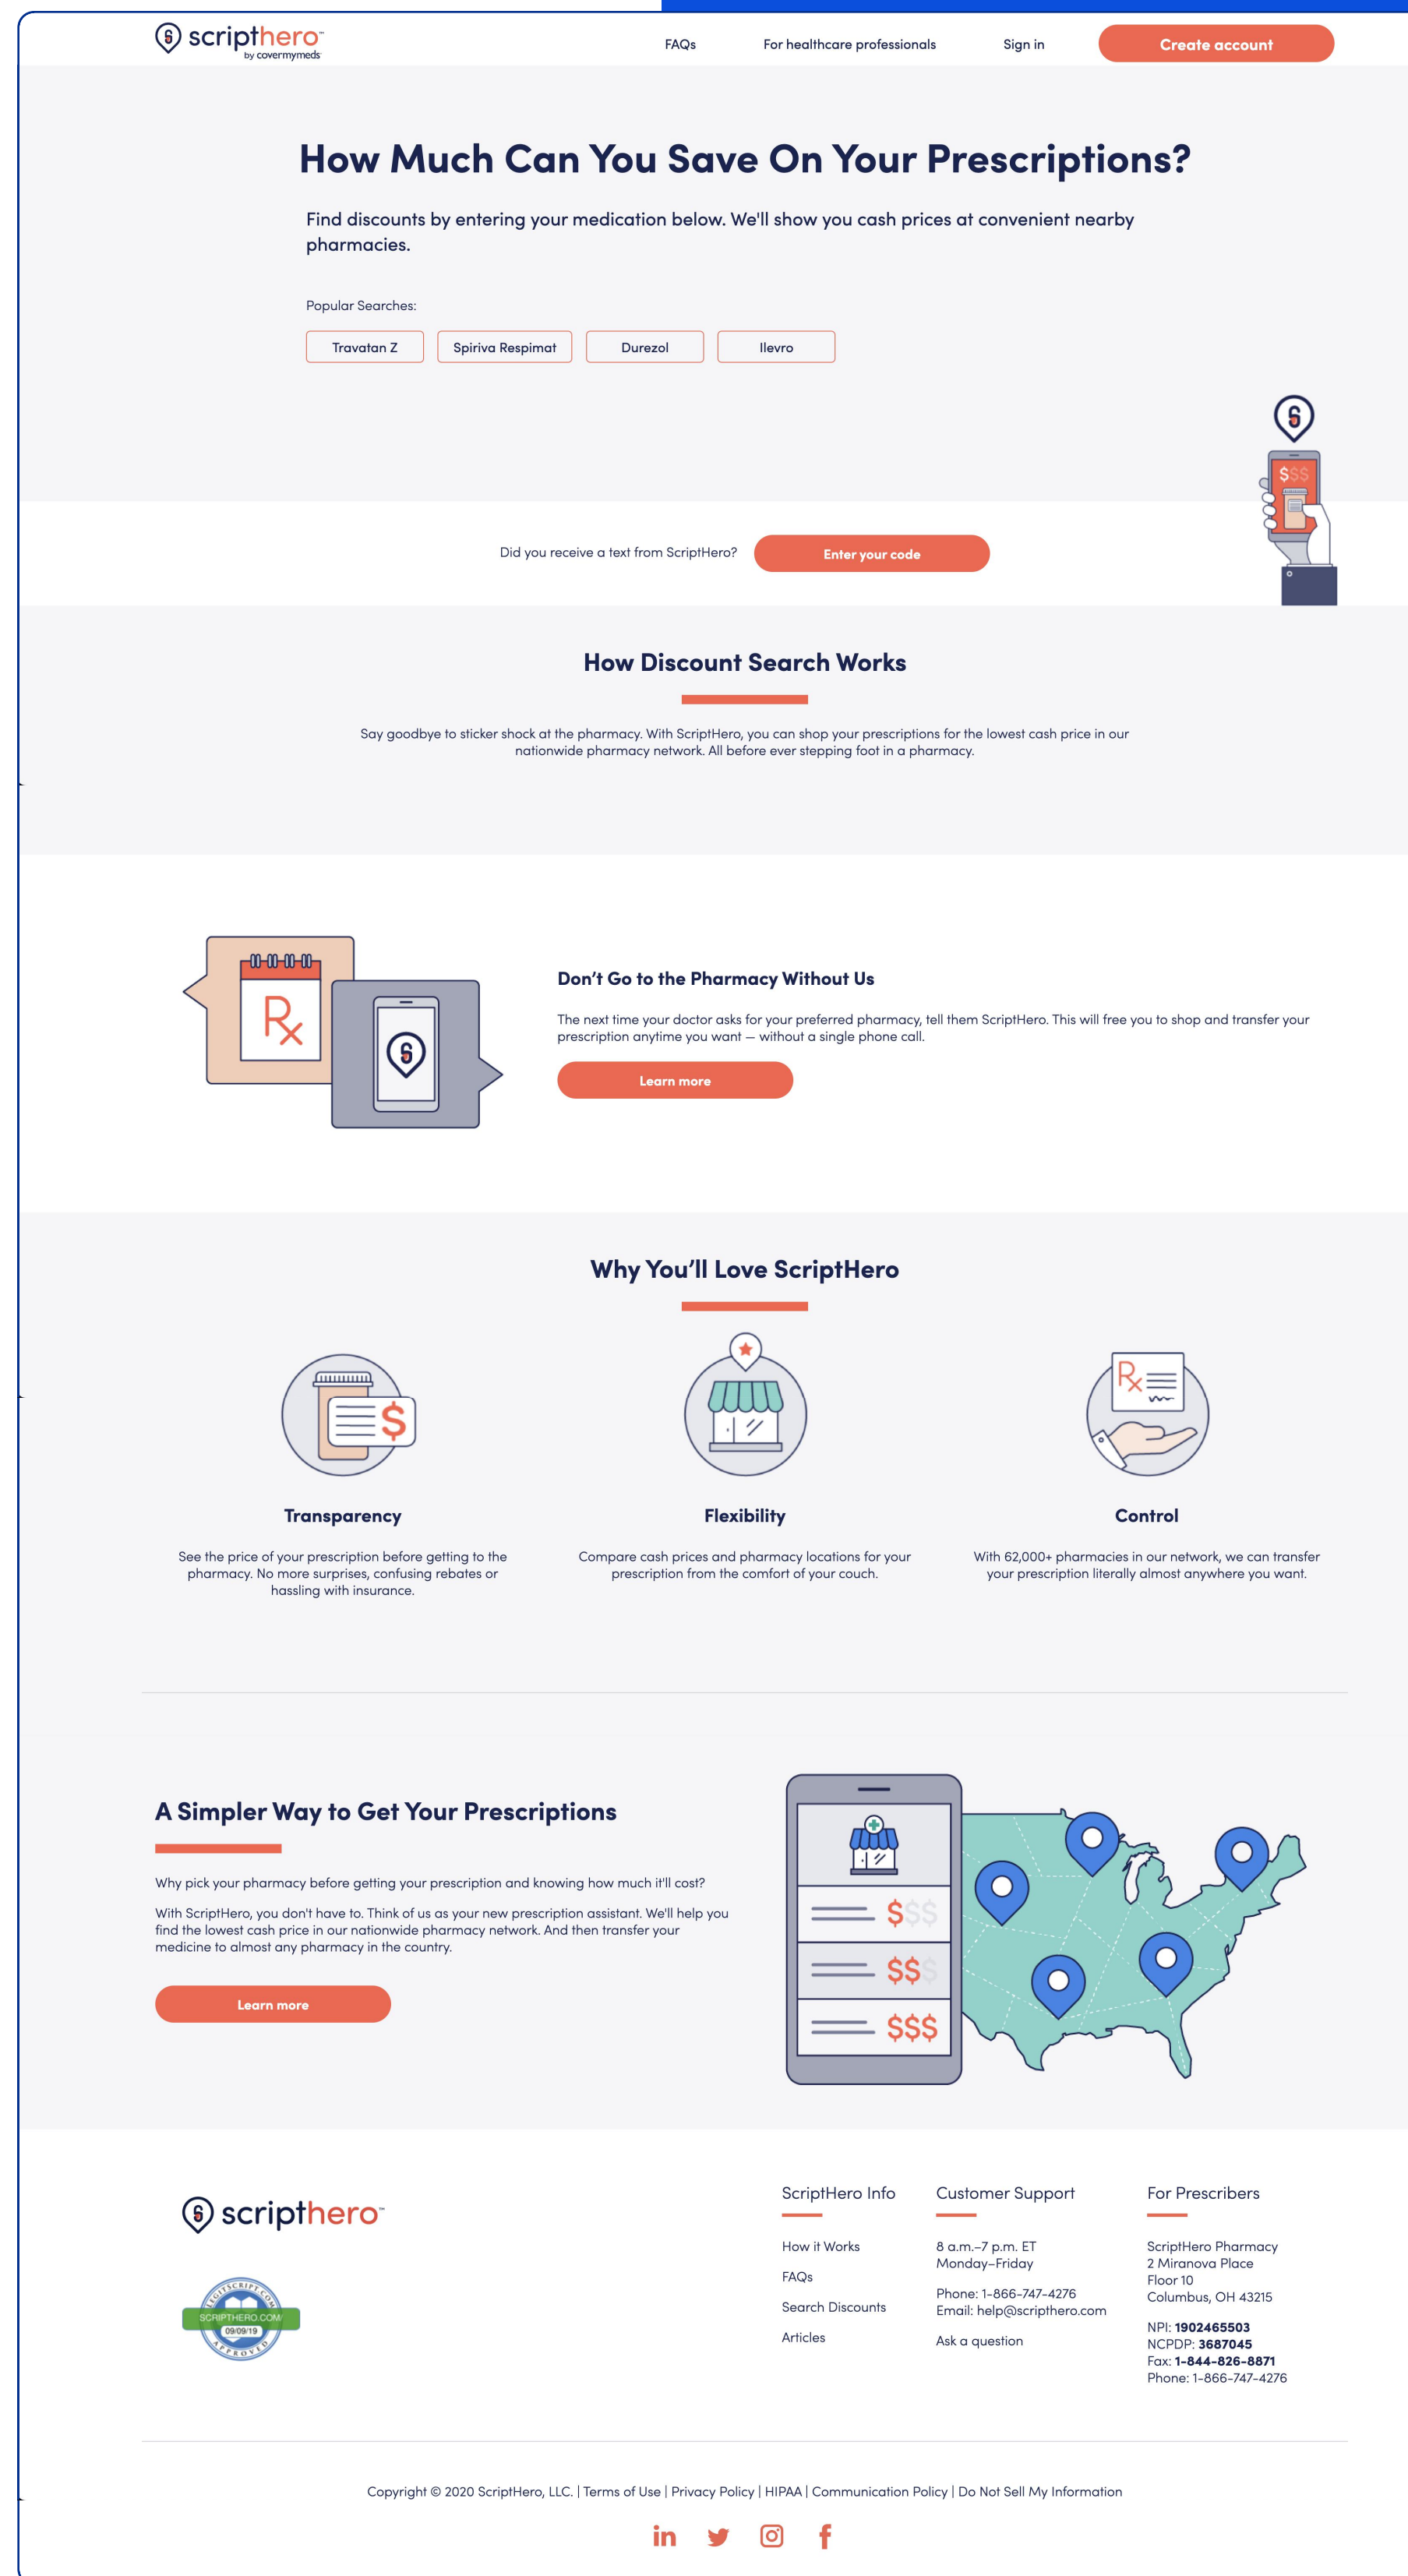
scripthero™ by covermymeds

FAQs For healthcare professionals Sign in Create account

How Much Can You Save On Your Prescriptions?

Find discounts by entering your medication below. We'll show you cash prices at convenient nearby pharmacies.

Popular Searches:

Travatan Z Spiriva Respimat Durezol Ilevro

$$$

Did you receive a text from ScriptHero? Enter your code

How Discount Search Works

Say goodbye to sticker shock at the pharmacy. With ScriptHero, you can shop your prescriptions for the lowest cash price in our nationwide pharmacy network. All before ever stepping foot in a pharmacy.

Rx

Don't Go to the Pharmacy Without Us

The next time your doctor asks for your preferred pharmacy, tell them ScriptHero. This will free you to shop and transfer your prescription anytime you want — without a single phone call.

Learn more

Why You'll Love ScriptHero

Transparency

See the price of your prescription before getting to the pharmacy. No more surprises, confusing rebates or hassling with insurance.

Flexibility

Compare cash prices and pharmacy locations for your prescription from the comfort of your couch.

Rx

Control

With 62,000+ pharmacies in our network, we can transfer your prescription literally almost anywhere you want.

A Simpler Way to Get Your Prescriptions

Why pick your pharmacy before getting your prescription and knowing how much it'll cost?

With ScriptHero, you don't have to. Think of us as your new prescription assistant. We'll help you find the lowest cash price in our nationwide pharmacy network. And then transfer your medicine to almost any pharmacy in the country.

Learn more

$$$
$$$
$$$

scripthero™

LEGITSCRIPT.COM SCRIPTHERO.COM 09/09/19 APPROVED

ScriptHero Info
How it Works
FAQs
Search Discounts
Articles

Customer Support
8 a.m.–7 p.m. ET
Monday–Friday
Phone: 1-866-747-4276
Email: help@scripthero.com
Ask a question

For Prescribers
ScriptHero Pharmacy
2 Miranova Place
Floor 10
Columbus, OH 43215
NPI: 1902465503
NCPDP: 3687045
Fax: 1-844-826-8871
Phone: 1-866-747-4276

Copyright © 2020 ScriptHero, LLC. | Terms of Use | Privacy Policy | HIPAA | Communication Policy | Do Not Sell My Information